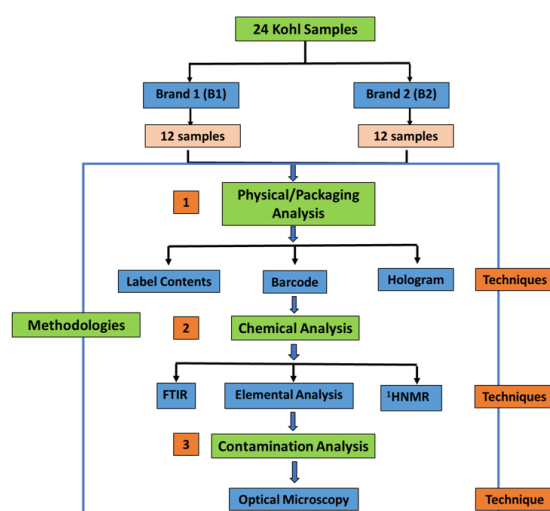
24 Kohl Samples

Brand 1 (B1)

Brand 2 (B2)

12 samples

12 samples

1

Physical/Packaging Analysis

Label Contents

Barcode

Hologram

Techniques

Methodologies

2

Chemical Analysis

FTIR

Elemental Analysis

$^1$HNMR

Techniques

3

Contamination Analysis

Optical Microscopy

Technique